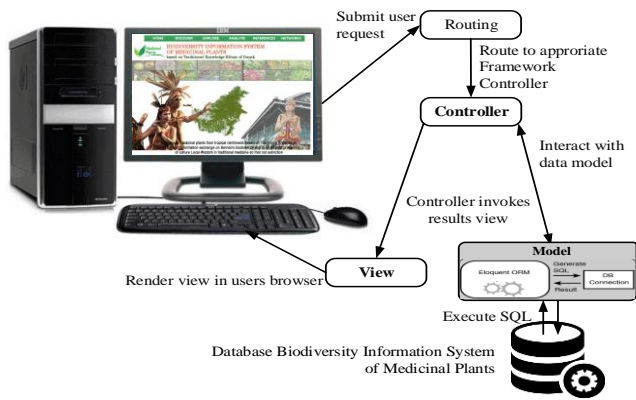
BIODIVERSITY INFORMATION SYSTEM OF MEDICINAL PLANTS

Submit user request

Routing

Route to approriate Framework Controller

Controller

Interact with data model

Controller invokes results view

Model

Eloquent ORM

Generate SQL

Result

DB Connection

View

Render view in users browser

Execute SQL

Database Biodiversity Information System of Medicinal Plants